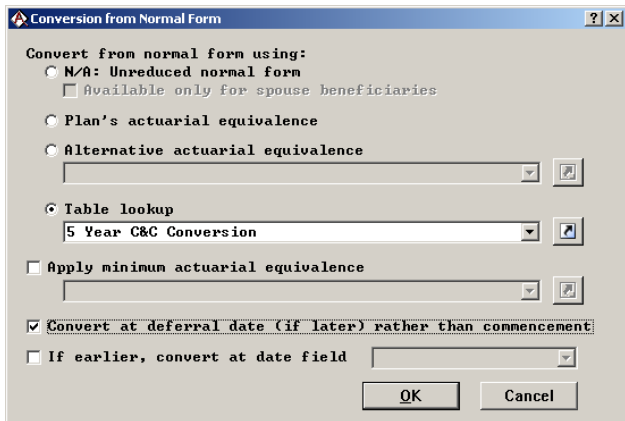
Conversion from Normal Form

? X

Convert from normal form using:

N/A: Unreduced normal form

Available only for spouse beneficiaries

Plan's actuarial equivalence

Alternative actuarial equivalence

Table lookup

5 Year C&C Conversion

Apply minimum actuarial equivalence

Convert at deferral date (if later) rather than commencement

If earlier, convert at date field

OK

Cancel